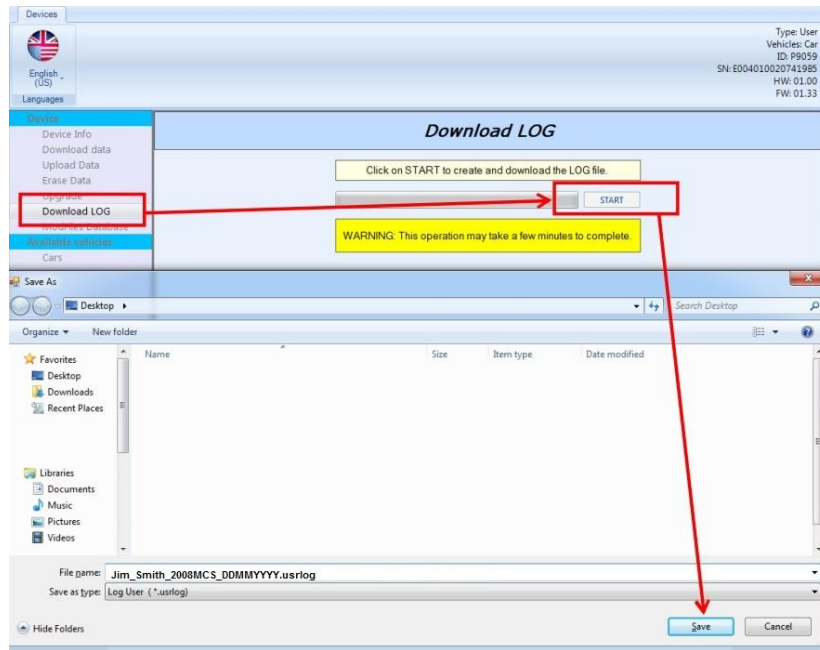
Devices

English (US)
Languages

Type: User
Vehicles: Car
ID: P9059
SN: E004010020741985
HW: 01.00
FW: 01.33

Device
Device Info
Download data
Upload Data
Erase Data
Upgrade
Download LOG
Modifies Database
Available vehicles
Cars

Download LOG

Click on START to create and download the LOG file.

START

WARNING: This operation may take a few minutes to complete.

Save As

Desktop ▸

Search Desktop

Organize ▾ New folder

Favorites
Desktop
Downloads
Recent Places

Libraries
Documents
Music
Pictures
Videos

| Name | Size | Item type | Date modified |
|---|---|---|---|

File name: Jim_Smith_2008MCS_DDMMYYYY.usrlog
Save as type: Log User (*.usrlog)

Hide Folders

Save Cancel